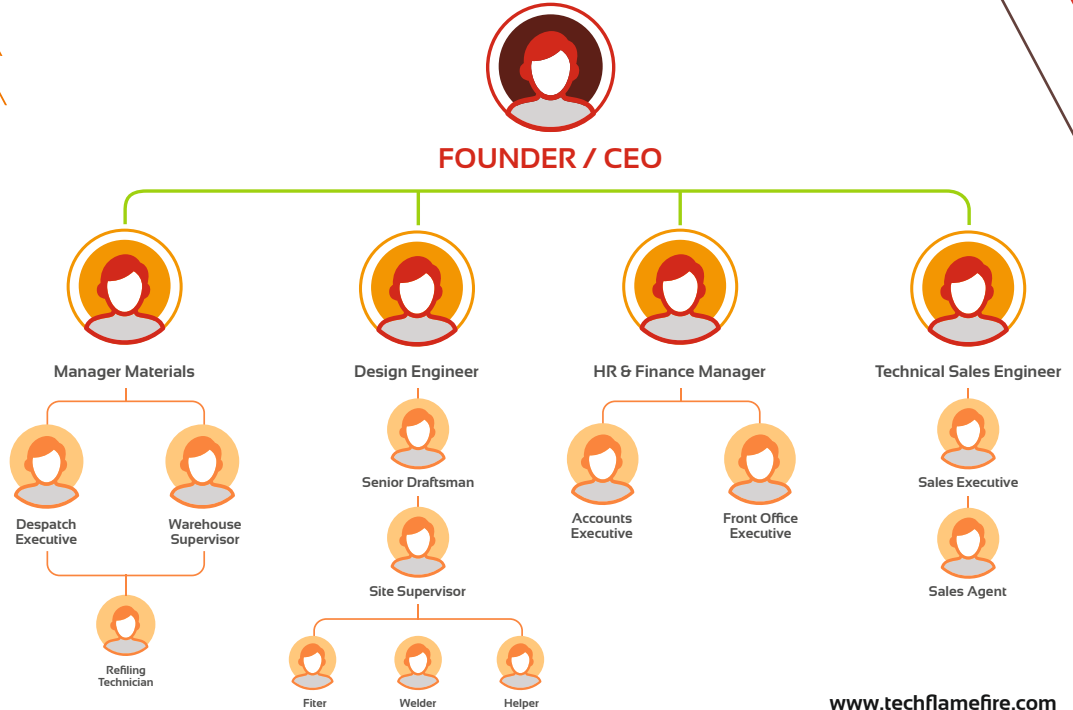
FOUNDER / CEO

Manager Materials

Despatch Executive

Warehouse Supervisor

Refiling Technician

Design Engineer

Senior Draftsman

Site Supervisor

Fiter

Welder

Helper

HR & Finance Manager

Accounts Executive

Front Office Executive

Technical Sales Engineer

Sales Executive

Sales Agent

www.techflamefire.com